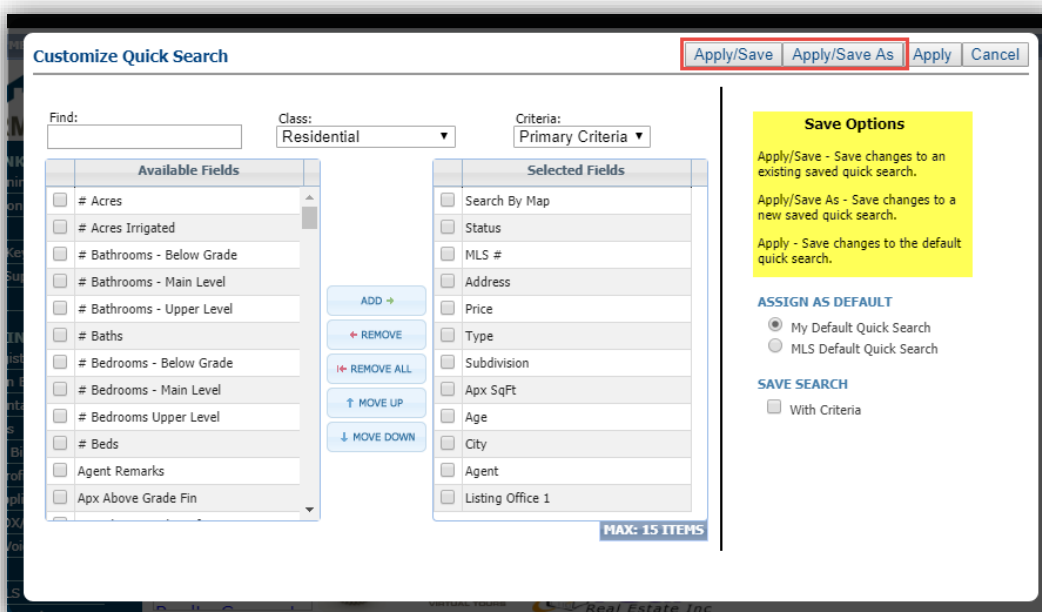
Customize Quick Search

Apply/Save | Apply/Save As | Apply | Cancel

Find:

Class:
Residential

Criteria:
Primary Criteria

| Available Fields |
|---|
| # Acres |
| # Acres Irrigated |
| # Bathrooms - Below Grade |
| # Bathrooms - Main Level |
| # Bathrooms - Upper Level |
| # Baths |
| # Bedrooms - Below Grade |
| # Bedrooms - Main Level |
| # Bedrooms Upper Level |
| # Beds |
| Agent Remarks |
| Apx Above Grade Fin |

ADD
REMOVE
REMOVE ALL
MOVE UP
MOVE DOWN

| Selected Fields |
|---|
| Search By Map |
| Status |
| MLS # |
| Address |
| Price |
| Type |
| Subdivision |
| Apx SqFt |
| Age |
| City |
| Agent |
| Listing Office 1 |

MAX: 15 ITEMS

Save Options

Apply/Save - Save changes to an existing saved quick search.

Apply/Save As - Save changes to a new saved quick search.

Apply - Save changes to the default quick search.

ASSIGN AS DEFAULT
My Default Quick Search
MLS Default Quick Search

SAVE SEARCH
With Criteria